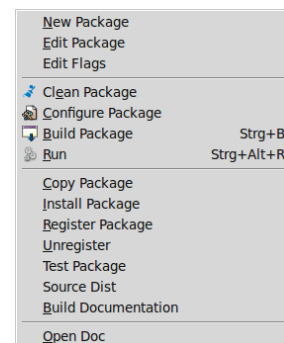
New Package
Edit Package
Edit Flags

Clean Package
Configure Package
Build Package Strg+B
Run Strg+Alt+R

Copy Package
Install Package
Register Package
Unregister
Test Package
Source Dist
Build Documentation

Open Doc